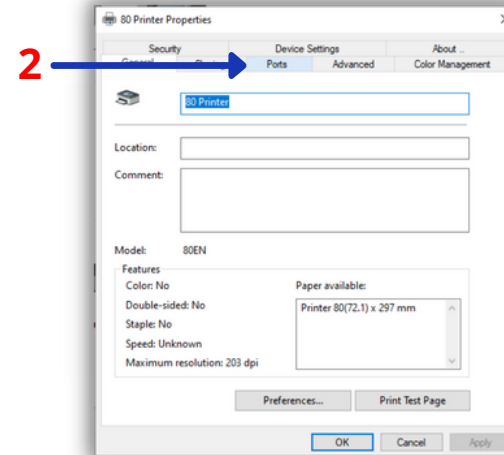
80 Printer Properties

2

Security
Device Settings
About ..
General
Sharing
Ports
Advanced
Color Management

80 Printer

Location:
Comment:

Model: 80EN

Features
Color: No
Double-sided: No
Staple: No
Speed: Unknown
Maximum resolution: 203 dpi

Paper available:
Printer 80(72.1) x 297 mm

Preferences...
Print Test Page

OK
Cancel
Apply